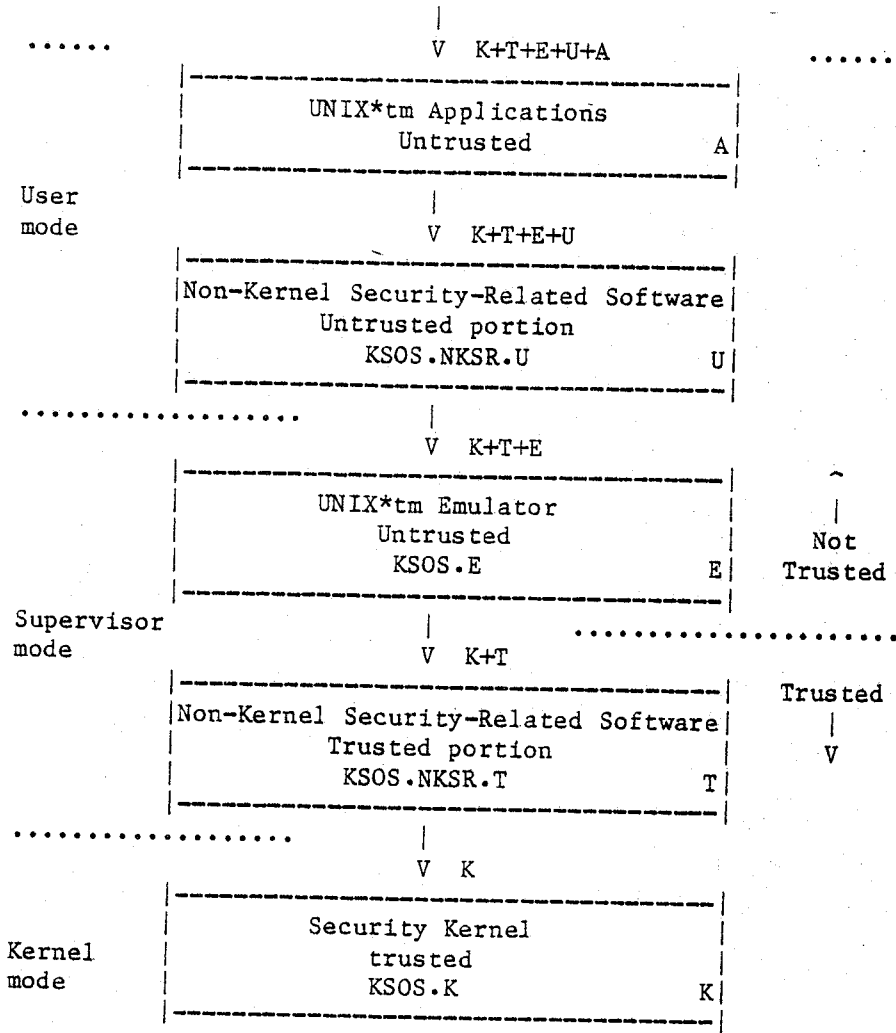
|
V K+T+E+U+A

UNIX*tm Applications
Untrusted
A

User mode

V K+T+E+U

Non-Kernel Security-Related Software
Untrusted portion
KSOS.NKSR.U
U

V K+T+E

UNIX*tm Emulator
Untrusted
KSOS.E
E

Not Trusted

Supervisor mode

V K+T

Trusted
V

Non-Kernel Security-Related Software
Trusted portion
KSOS.NKSR.T
T

V K

Security Kernel
trusted
KSOS.K
K

Kernel mode